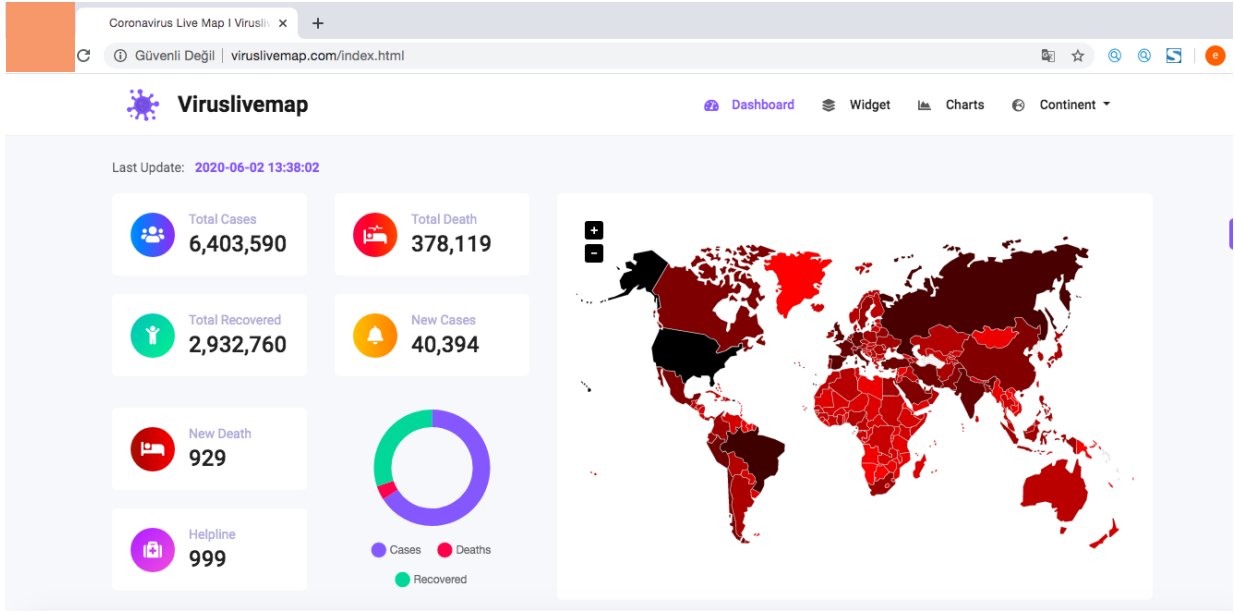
Coronavirus Live Map I Viruslı ×
+

Güvenli Değil | viruslivemap.com/index.html

e

Viruslivemap

Dashboard
Widget
Charts
Continent

Last Update: 2020-06-02 13:38:02

Total Cases
6,403,590

Total Death
378,119

Total Recovered
2,932,760

New Cases
40,394

New Death
929

Helpline
999

Cases
Deaths
Recovered

+
−